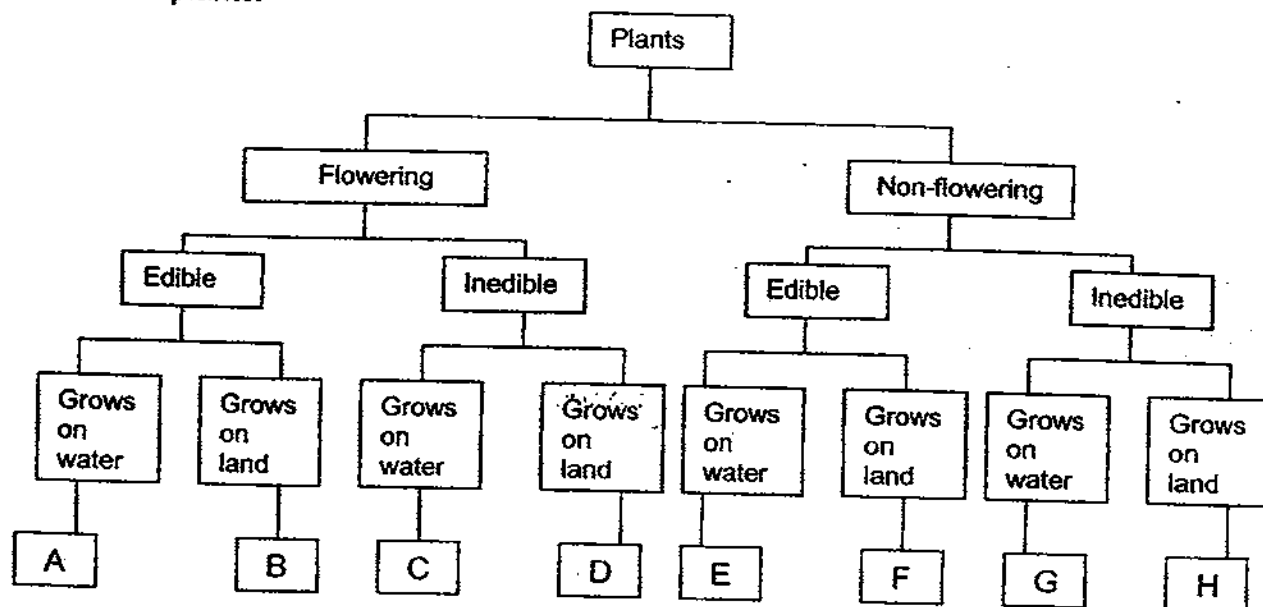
Plants

Flowering

Non-flowering

Edible

Inedible

Edible

Inedible

Grows on water

Grows on land

Grows on water

Grows on land

Grows on water

Grows on land

Grows on water

Grows on land

A

B

C

D

E

F

G

H